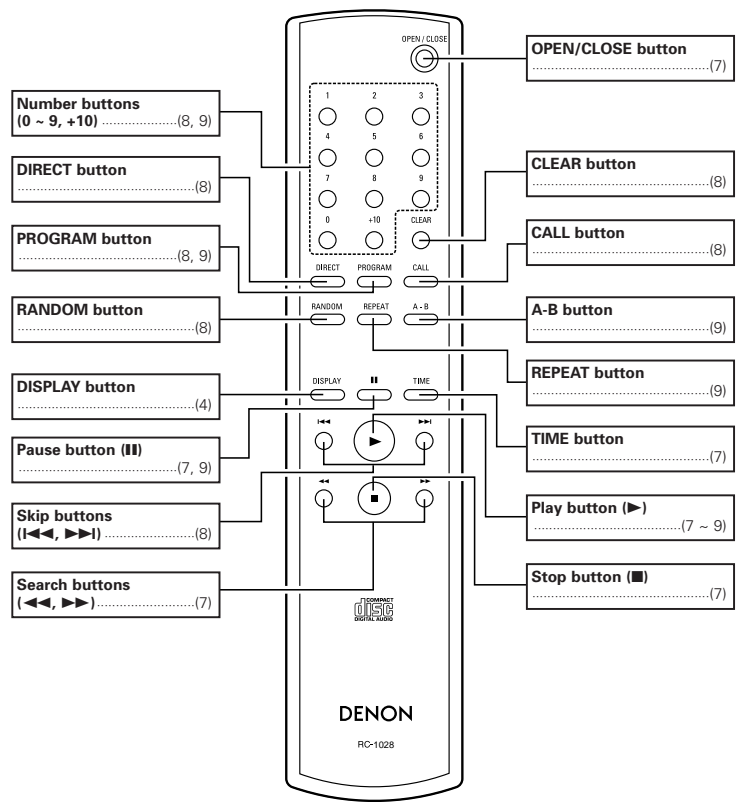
OPEN / CLOSE

1 2 3

4 5 6

7 8 9

0 +10 CLEAR

DIRECT PROGRAM CALL

RANDOM REPEAT A - B

DISPLAY II TIME

COMPACT DISC DIGITAL AUDIO

DENON

RC-1028

Number buttons (0 ~ 9, +10) ....................(8, 9)

DIRECT button ..........................................(8)

PROGRAM button ..........................................(8, 9)

RANDOM button ..........................................(8)

DISPLAY button ..........................................(4)

Pause button (II) ..........................................(7, 9)

Skip buttons (I◀◀, ▶▶I) ..........................(8)

Search buttons (◀◀, ▶▶) ..........................(7)

OPEN/CLOSE button ..........................................(7)

CLEAR button ..........................................(8)

CALL button ..........................................(8)

A-B button ..........................................(9)

REPEAT button ..........................................(9)

TIME button ..........................................(7)

Play button (▶) ..........................................(7 ~ 9)

Stop button (■) ..........................................(7)